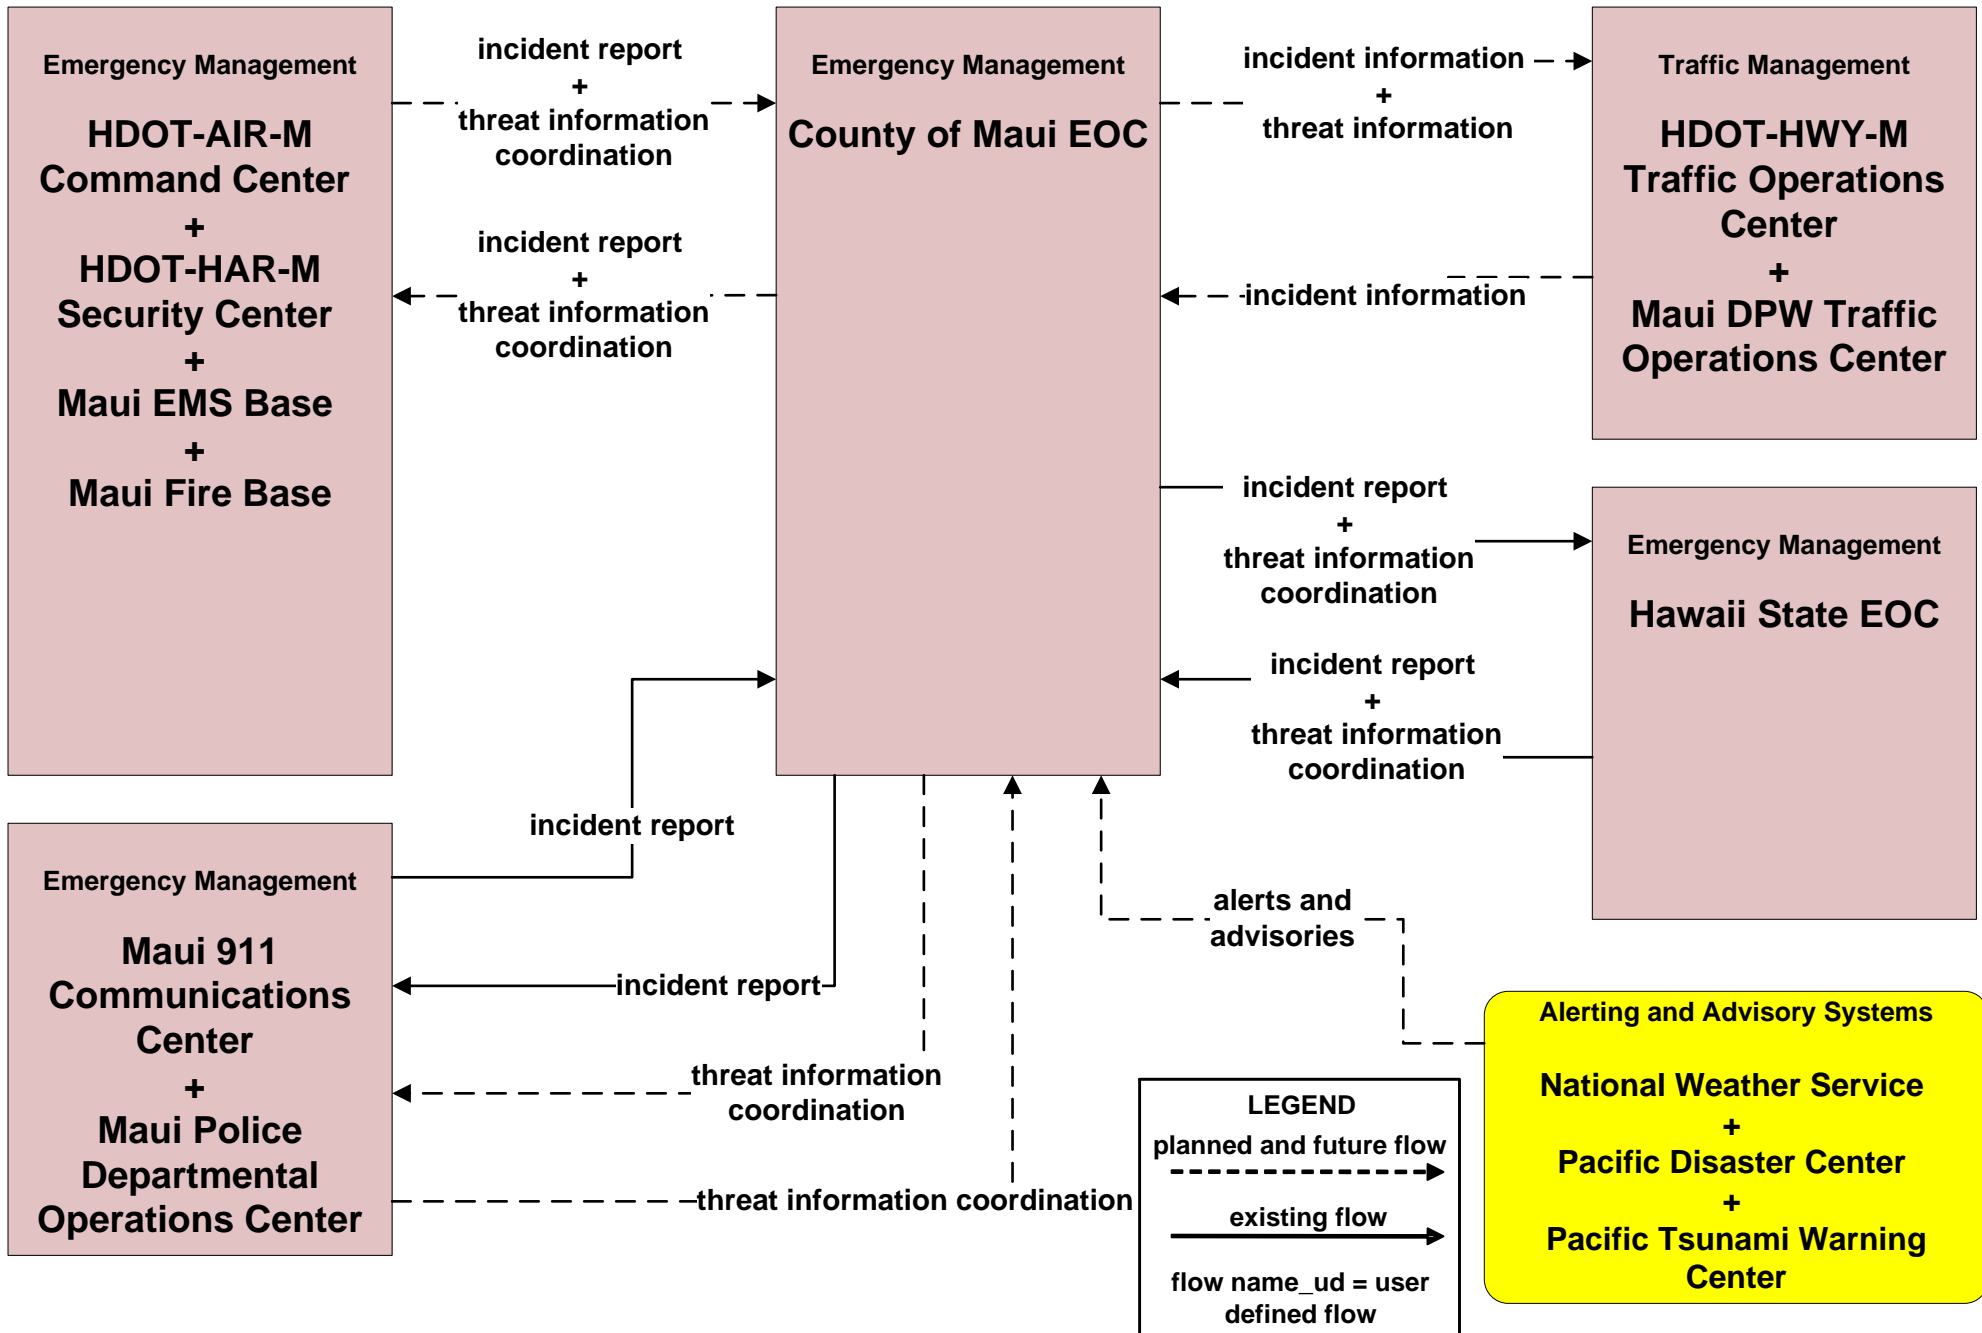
Emergency Management

HDOT-AIR-M Command Center
+
HDOT-HAR-M Security Center
+
Maui EMS Base
+
Maui Fire Base

incident report
+
threat information coordination

incident report
+
threat information coordination

Emergency Management

County of Maui EOC

incident information
+
threat information

Traffic Management

HDOT-HWY-M Traffic Operations Center
+
Maui DPW Traffic Operations Center

incident information

incident report
+
threat information coordination

Emergency Management

Hawaii State EOC

incident report
+
threat information coordination

incident report

Emergency Management

Maui 911 Communications Center
+
Maui Police Departmental Operations Center

incident report

threat information coordination

threat information coordination

alerts and advisories

Alerting and Advisory Systems

National Weather Service
+
Pacific Disaster Center
+
Pacific Tsunami Warning Center

LEGEND
planned and future flow
existing flow
flow name_ud = user defined flow